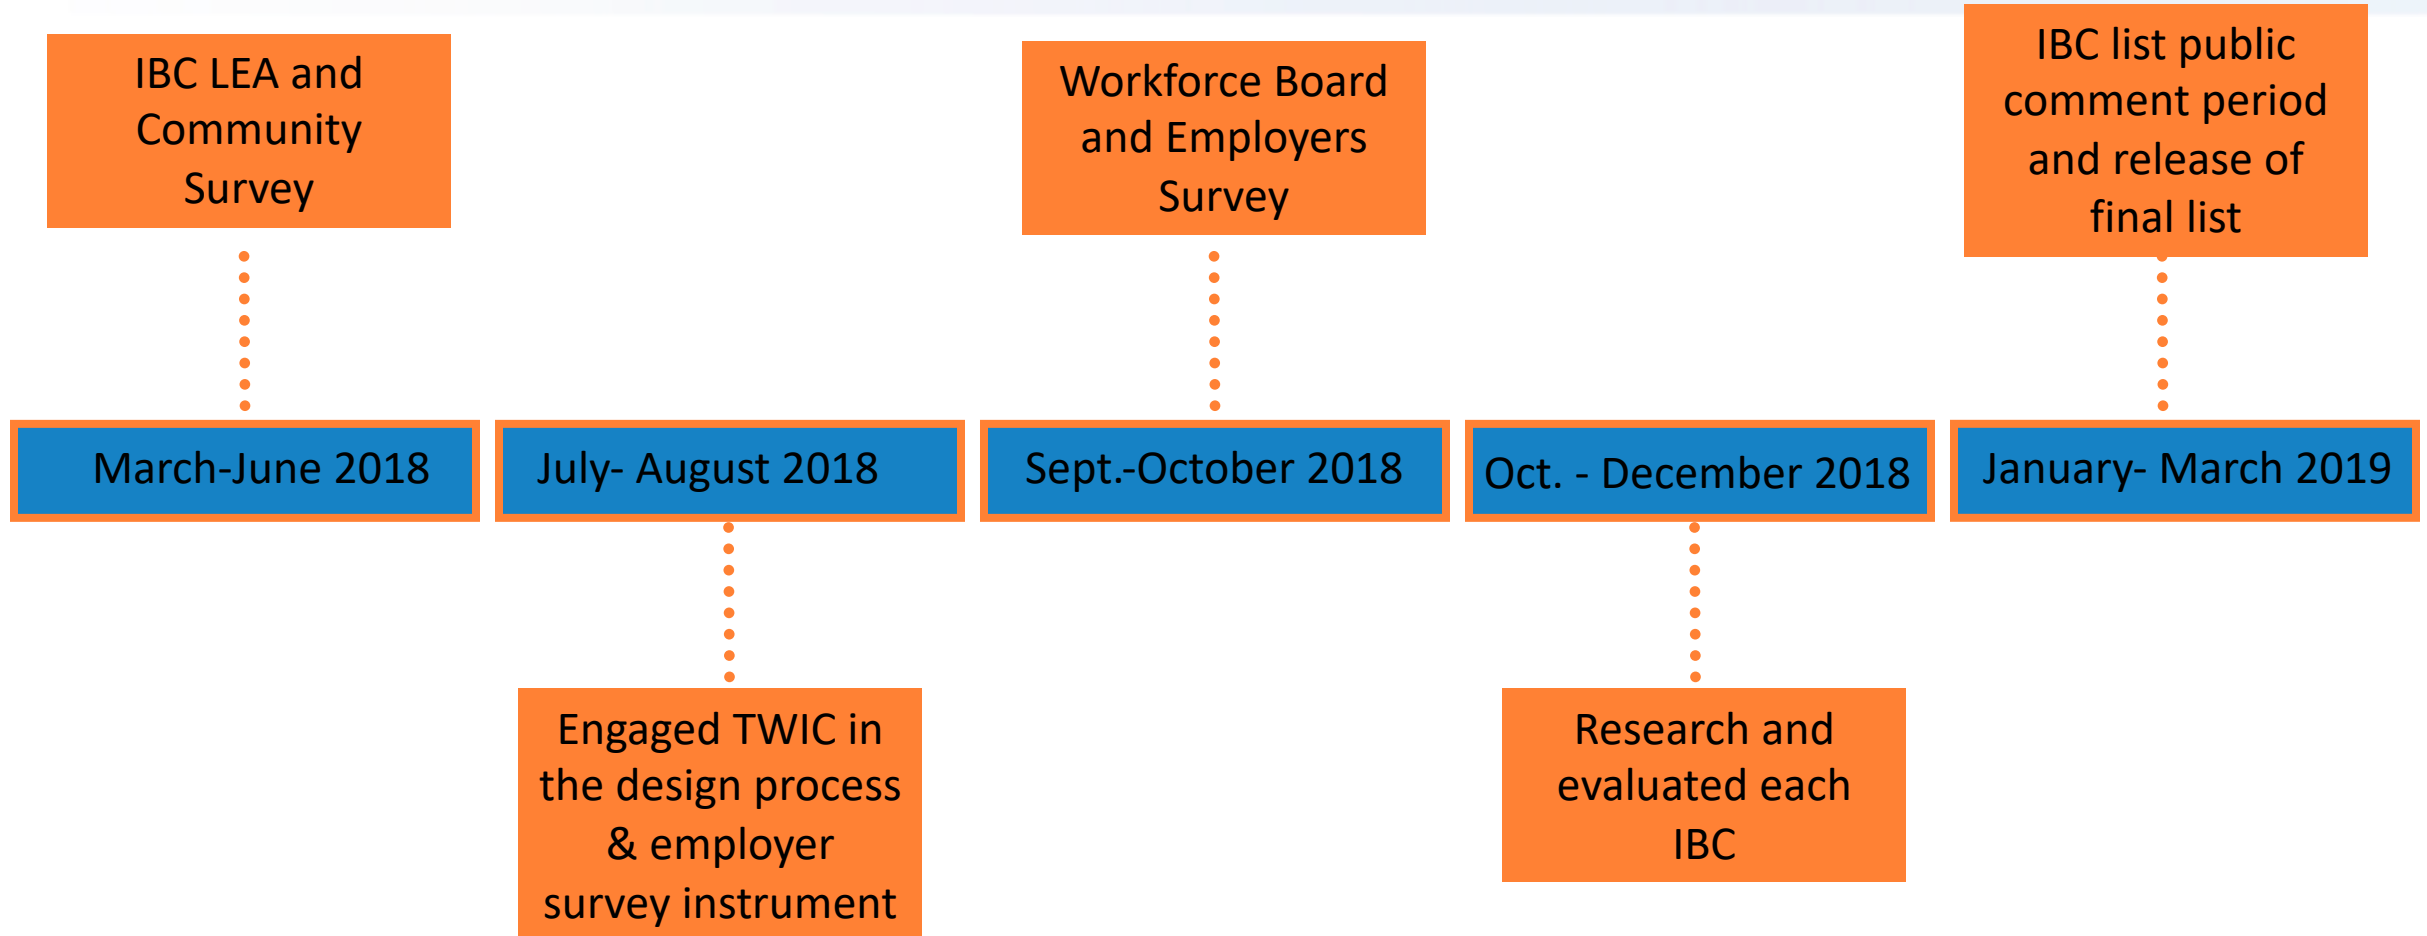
IBC LEA and Community Survey

Workforce Board and Employers Survey

IBC list public comment period and release of final list

March-June 2018

July- August 2018

Sept.-October 2018

Oct. - December 2018

January- March 2019

Engaged TWIC in the design process & employer survey instrument

Research and evaluated each IBC